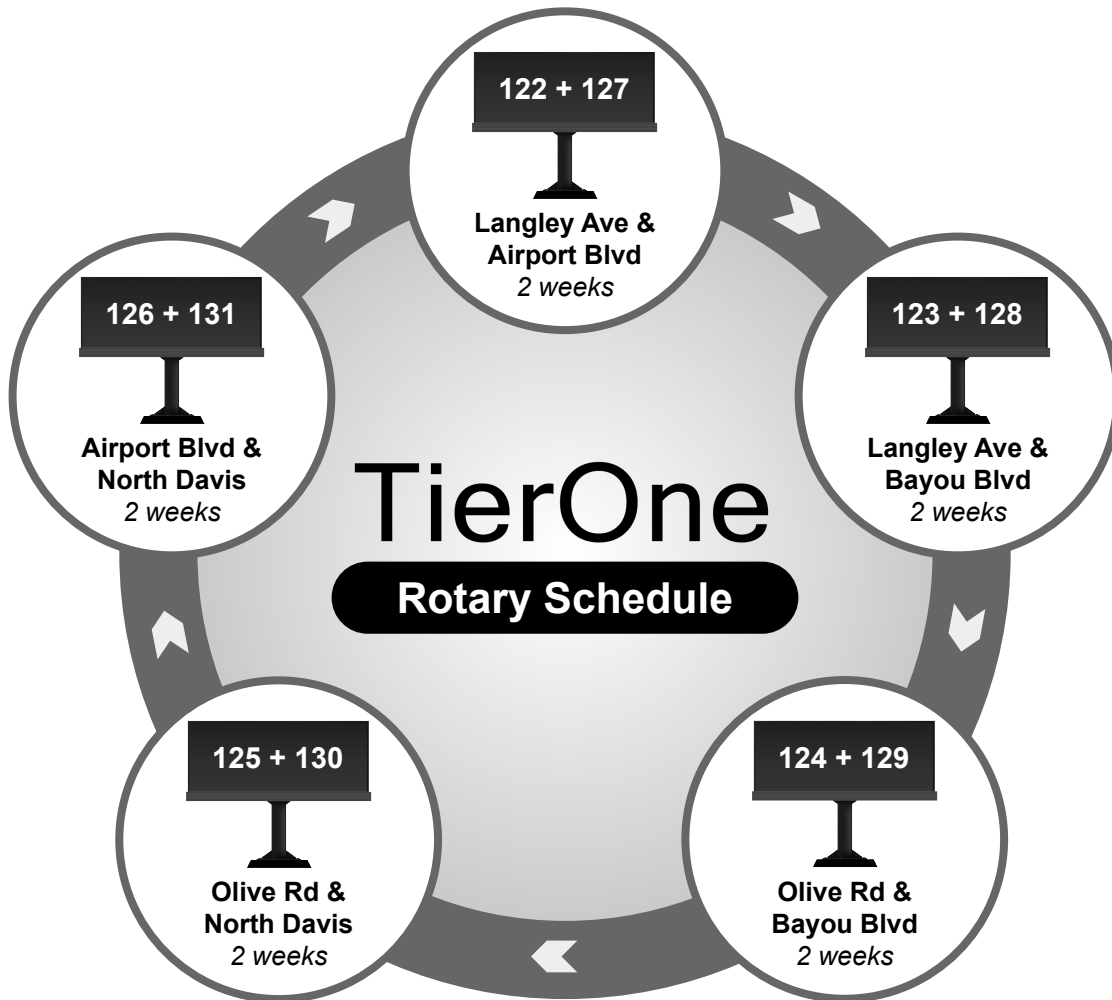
122 + 127

Langley Ave & Airport Blvd
2 weeks

123 + 128

Langley Ave & Bayou Blvd
2 weeks

124 + 129

Olive Rd & Bayou Blvd
2 weeks

125 + 130

Olive Rd & North Davis
2 weeks

126 + 131

Airport Blvd & North Davis
2 weeks

TierOne

Rotary Schedule